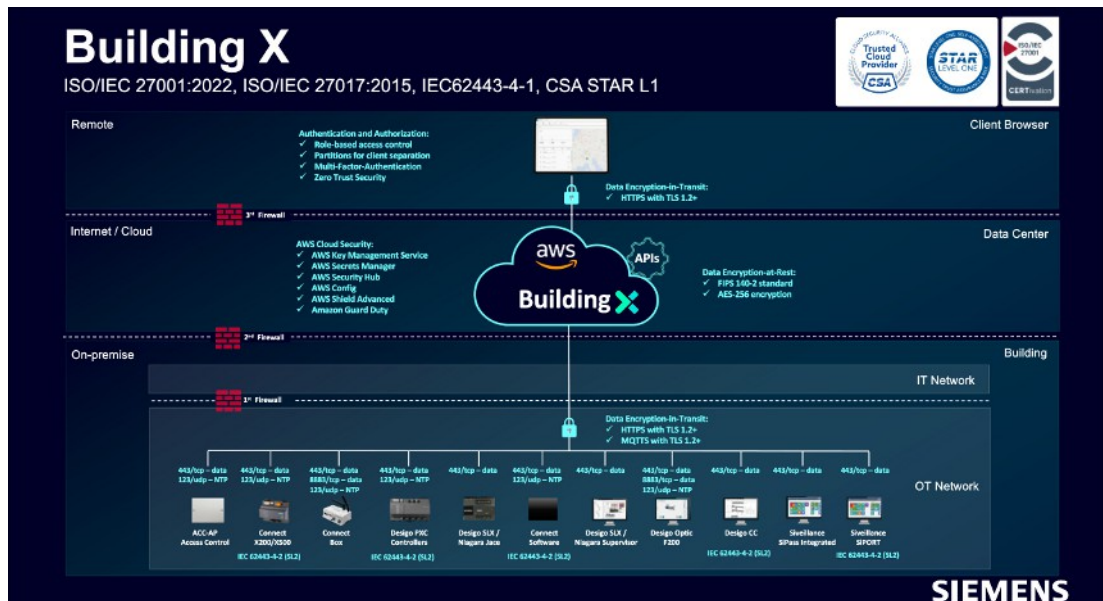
Building X

ISO/IEC 27001:2022, ISO/IEC 27017:2015, IEC62443-4-1, CSA STAR L1

Trusted Cloud Provider CSA

STAR LEVEL ONE

ISO/IEC 27001

CERTification

Remote

Client Browser

Authentication and Authorization:
✓ Role-based access control
✓ Partitions for client separation
✓ Multi-Factor-Authentication
✓ Zero Trust Security

Data Encryption-in-Transit:
✓ HTTPS with TLS 1.2+

3rd Firewall

Internet / Cloud

Data Center

AWS Cloud Security:
✓ AWS Key Management Service
✓ AWS Secrets Manager
✓ AWS Security Hub
✓ AWS Config
✓ AWS Shield Advanced
✓ Amazon Guard Duty

aws

APIs

Building X

Data Encryption-at-Rest:
✓ FIPS 140-2 standard
✓ AES-256 encryption

2nd Firewall

On-premise

Building

IT Network

1st Firewall

Data Encryption-in-Transit:
✓ HTTPS with TLS 1.2+
✓ MQTTS with TLS 1.2+

OT Network

443/tcp – data 123/udp – NTP
ACC-AP Access Control

443/tcp – data 123/udp – NTP
Connect X200/X500

443/tcp – data 8883/tcp – data 123/udp – NTP
Connect Box

IEC 62443-4-2 (SL2)

443/tcp – data 123/udp – NTP
Desigo PXC Controllers

IEC 62443-4-2 (SL2)

443/tcp – data
Desigo SLX / Niagara Jace

443/tcp – data 123/udp – NTP
Connect Software

IEC 62443-4-2 (SL2)

443/tcp – data
Desigo SLX / Niagara Supervisor

443/tcp – data 8883/tcp – data 123/udp – NTP
Desigo Optic F200

443/tcp – data
Desigo CC

IEC 62443-4-2 (SL2)

443/tcp – data
Siveillance SiPass Integrated

443/tcp – data
Siveillance SIPORT

IEC 62443-4-2 (SL2)

SIEMENS